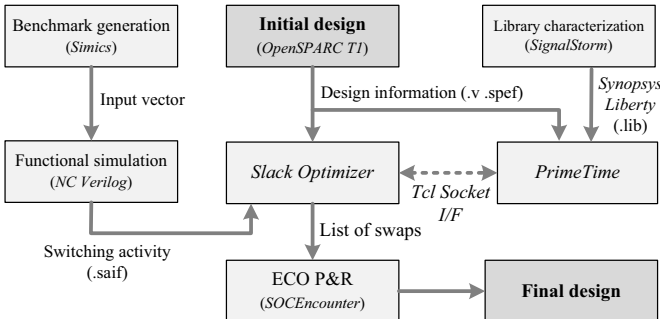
Benchmark generation
(Simics)

Initial design
(OpenSPARC T1)

Library characterization
(SignalStorm)

Input vector

Design information (.v .spef)

Synopsys Liberty (.lib)

Functional simulation
(NC Verilog)

Slack Optimizer

Tcl Socket I/F

PrimeTime

Switching activity (.saif)

List of swaps

ECO P&R
(SOCEncounter)

Final design